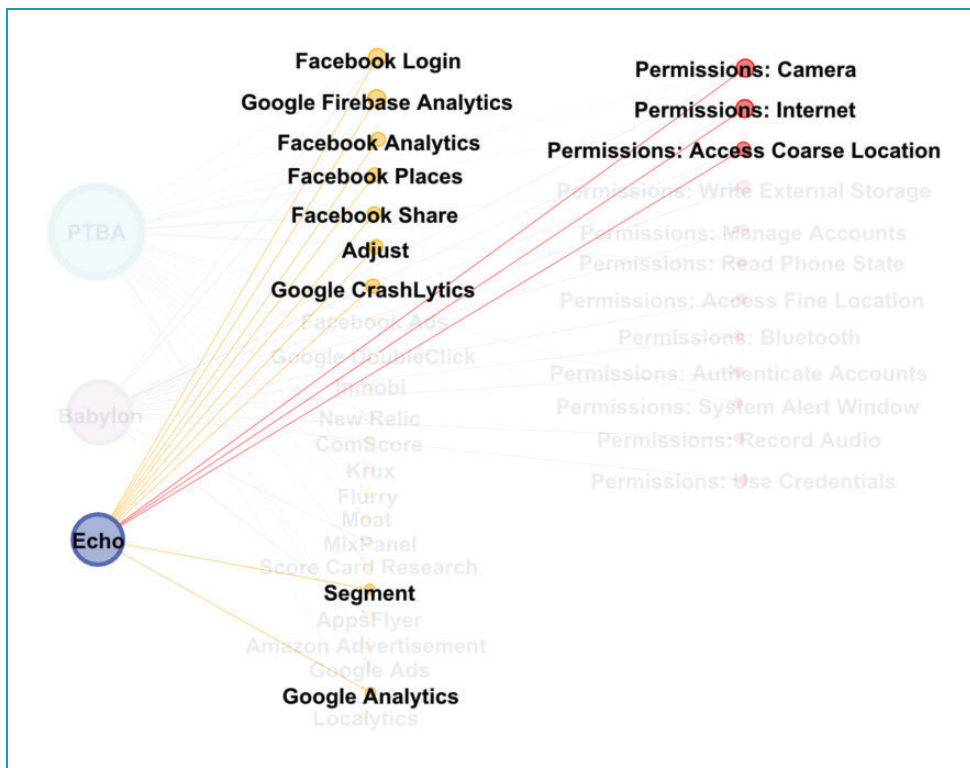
Facebook Login
Google Firebase Analytics
Facebook Analytics
Facebook Places
Facebook Share
Adjust
Google CrashLytics
Facebook Ads
Google DoubleClick
Inmobi
New Relic
ComScore
Krux
Flurry
Moat
MixPanel
Score Card Research
Segment
AppsFlyer
Amazon Advertisement
Google Ads
Google Analytics
Localytics

Permissions: Camera
Permissions: Internet
Permissions: Access Coarse Location
Permissions: Write External Storage
Permissions: Manage Accounts
Permissions: Read Phone State
Permissions: Access Fine Location
Permissions: Bluetooth
Permissions: Authenticate Accounts
Permissions: System Alert Window
Permissions: Record Audio
Permissions: Use Credentials

PTBA
Babylon
Echo